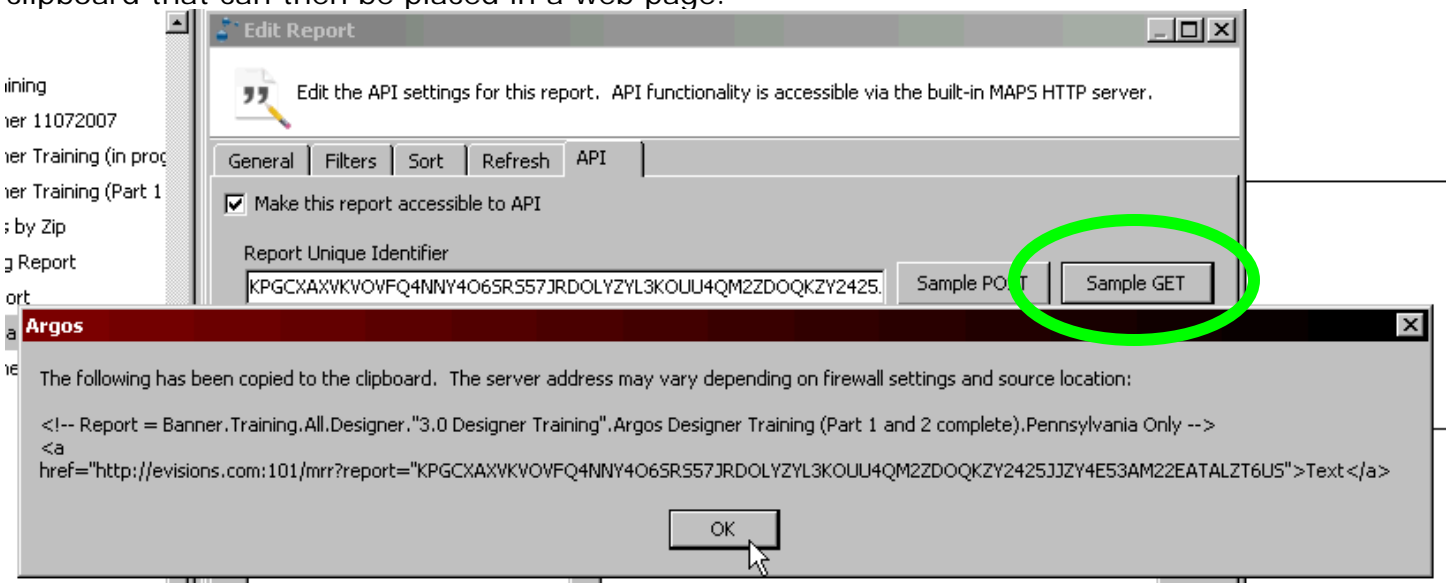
clipboard that can then be placed in a web page.

aining
ner 11072007
ner Training (in prog
ner Training (Part 1
s by Zip
g Report
ort

Edit Report

Edit the API settings for this report. API functionality is accessible via the built-in MAPS HTTP server.

General | Filters | Sort | Refresh | API

Make this report accessible to API

Report Unique Identifier

KPGCXAXVKVOVFQ4NNY4O6SRS57JRDOLYZYL3KOUU4QM2ZDOQKZY2425.

Sample POST

Sample GET

Argos

The following has been copied to the clipboard. The server address may vary depending on firewall settings and source location:

<!-- Report = Banner.Training.All.Designer."3.0 Designer Training".Argos Designer Training (Part 1 and 2 complete).Pennsylvania Only -->
<a href="http://evisions.com:101/mrr?report="KPGCXAXVKVOVFQ4NNY4O6SRS57JRDOLYZYL3KOUU4QM2ZDOQKZY2425JJZY4E53AM22EATALZT6US">Text</a>

OK